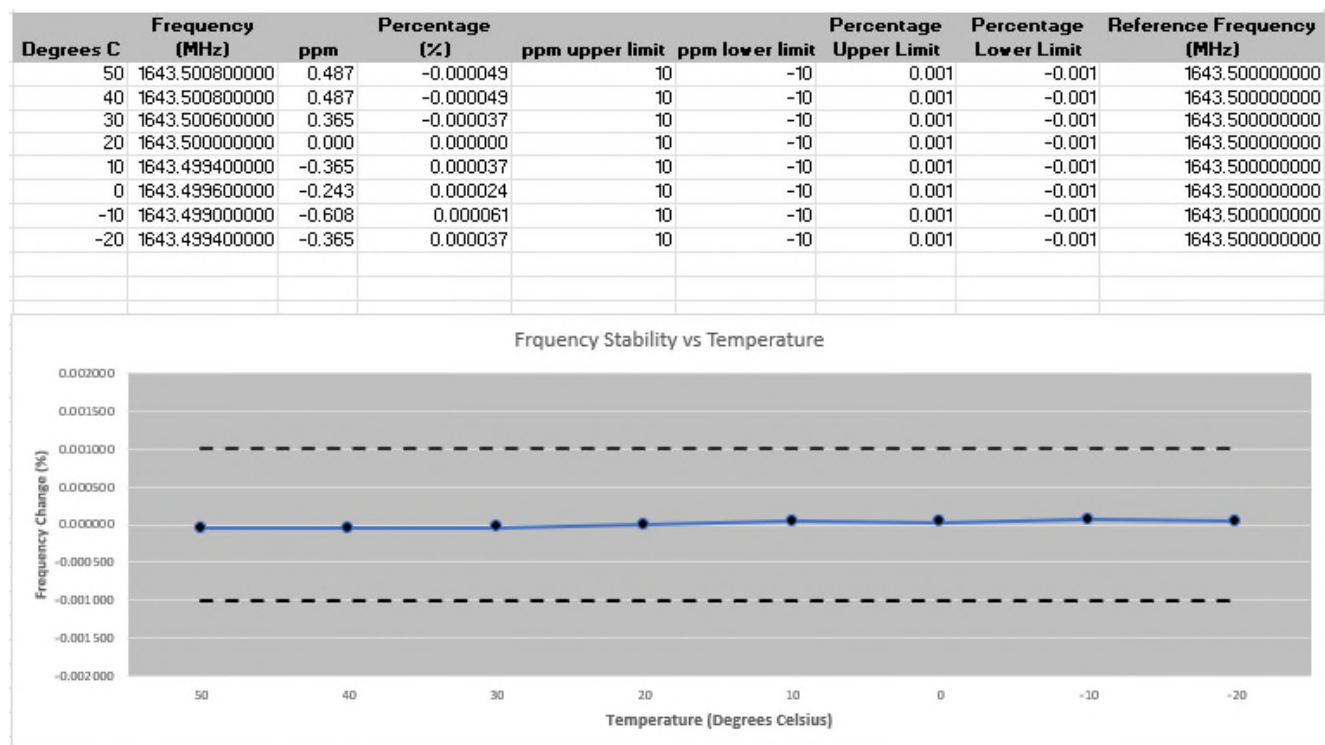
| Degrees C | Frequency (MHz) | ppm | Percentage (%) | ppm upper limit | ppm lower limit | Percentage Upper Limit | Percentage Lower Limit | Reference Frequency (MHz) |
|---|---|---|---|---|---|---|---|---|
| 50 | 1643.500800000 | 0.487 | -0.000049 | 10 | -10 | 0.001 | -0.001 | 1643.500000000 |
| 40 | 1643.500800000 | 0.487 | -0.000049 | 10 | -10 | 0.001 | -0.001 | 1643.500000000 |
| 30 | 1643.500600000 | 0.365 | -0.000037 | 10 | -10 | 0.001 | -0.001 | 1643.500000000 |
| 20 | 1643.500000000 | 0.000 | 0.000000 | 10 | -10 | 0.001 | -0.001 | 1643.500000000 |
| 10 | 1643.499400000 | -0.365 | 0.000037 | 10 | -10 | 0.001 | -0.001 | 1643.500000000 |
| 0 | 1643.499600000 | -0.243 | 0.000024 | 10 | -10 | 0.001 | -0.001 | 1643.500000000 |
| -10 | 1643.499000000 | -0.608 | 0.000061 | 10 | -10 | 0.001 | -0.001 | 1643.500000000 |
| -20 | 1643.499400000 | -0.365 | 0.000037 | 10 | -10 | 0.001 | -0.001 | 1643.500000000 |
| | | | | | | | | |
| | | | | | | | | |

Frquency Stability vs Temperature

0.002000
0.001500
0.001000
0.000500
0.000000
-0.000500
-0.001000
-0.001500
-0.002000

Frequency Change (%)

50 40 30 20 10 0 -10 -20

Temperature (Degrees Celsius)